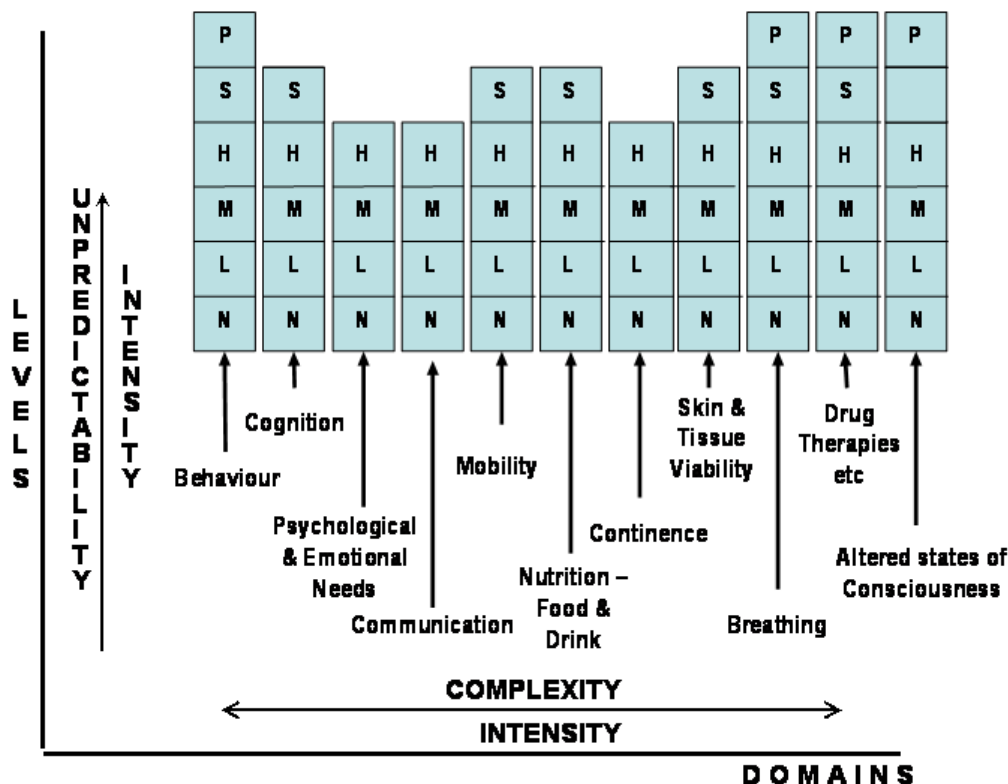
P S H M L N | S H M L N | H M L N | H M L N | S H M L N | S H M L N | H M L N | S H M L N | P S H M L N | P S H M L N | P H M L N

LEVELS

UNPREDICTABILITY

INTENSITY

Behaviour

Cognition

Psychological & Emotional Needs

Communication

Mobility

Nutrition – Food & Drink

Continence

Skin & Tissue Viability

Breathing

Drug Therapies etc

Altered states of Consciousness

COMPLEXITY

INTENSITY

DOMAINS